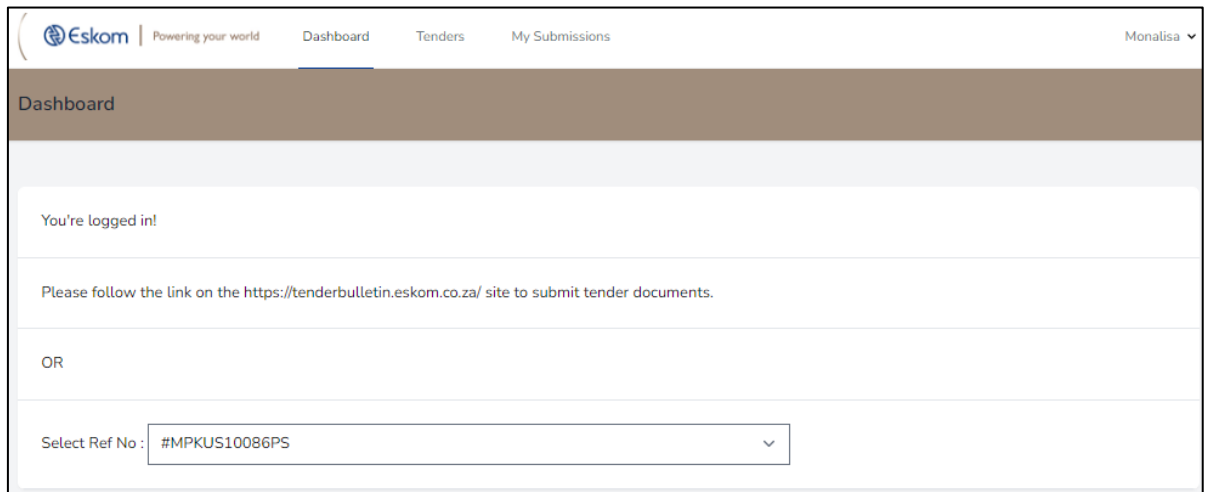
Eskom | Powering your world
Dashboard
Tenders
My Submissions
Monalisa

Dashboard

You're logged in!

Please follow the link on the https://tenderbulletin.eskom.co.za/ site to submit tender documents.

OR

Select Ref No : #MPKUS10086PS